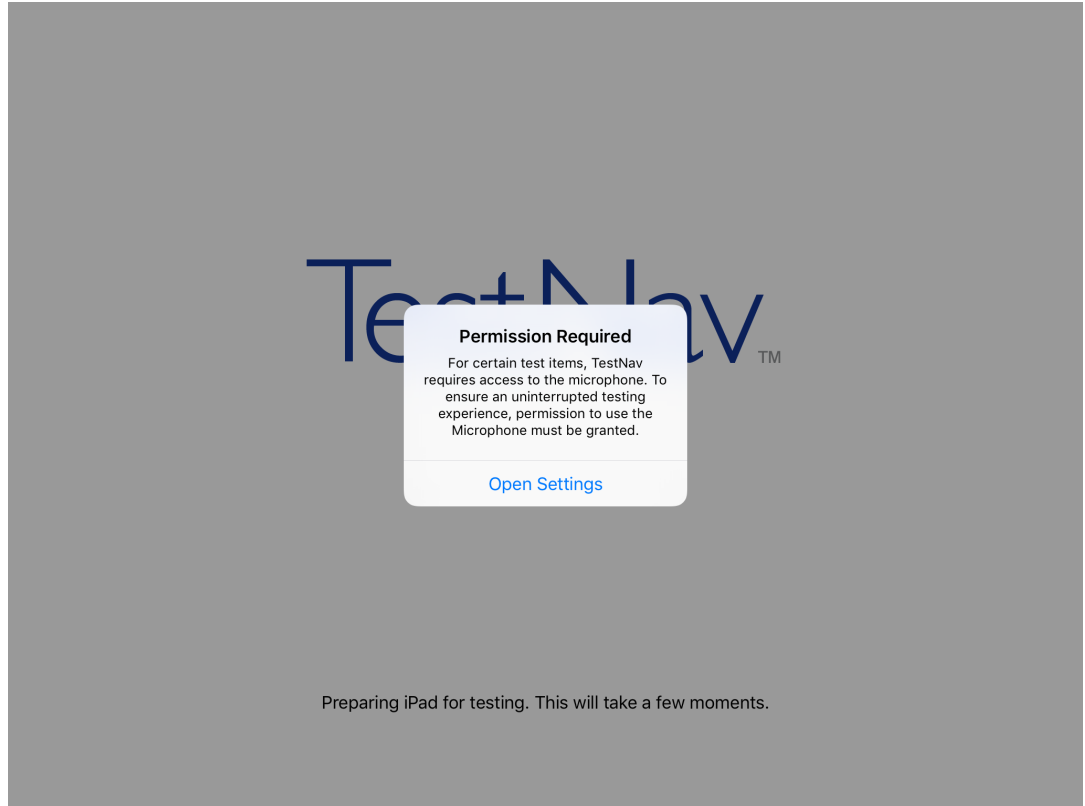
TestNav™

Permission Required

For certain test items, TestNav requires access to the microphone. To ensure an uninterrupted testing experience, permission to use the Microphone must be granted.

Open Settings

Preparing iPad for testing. This will take a few moments.